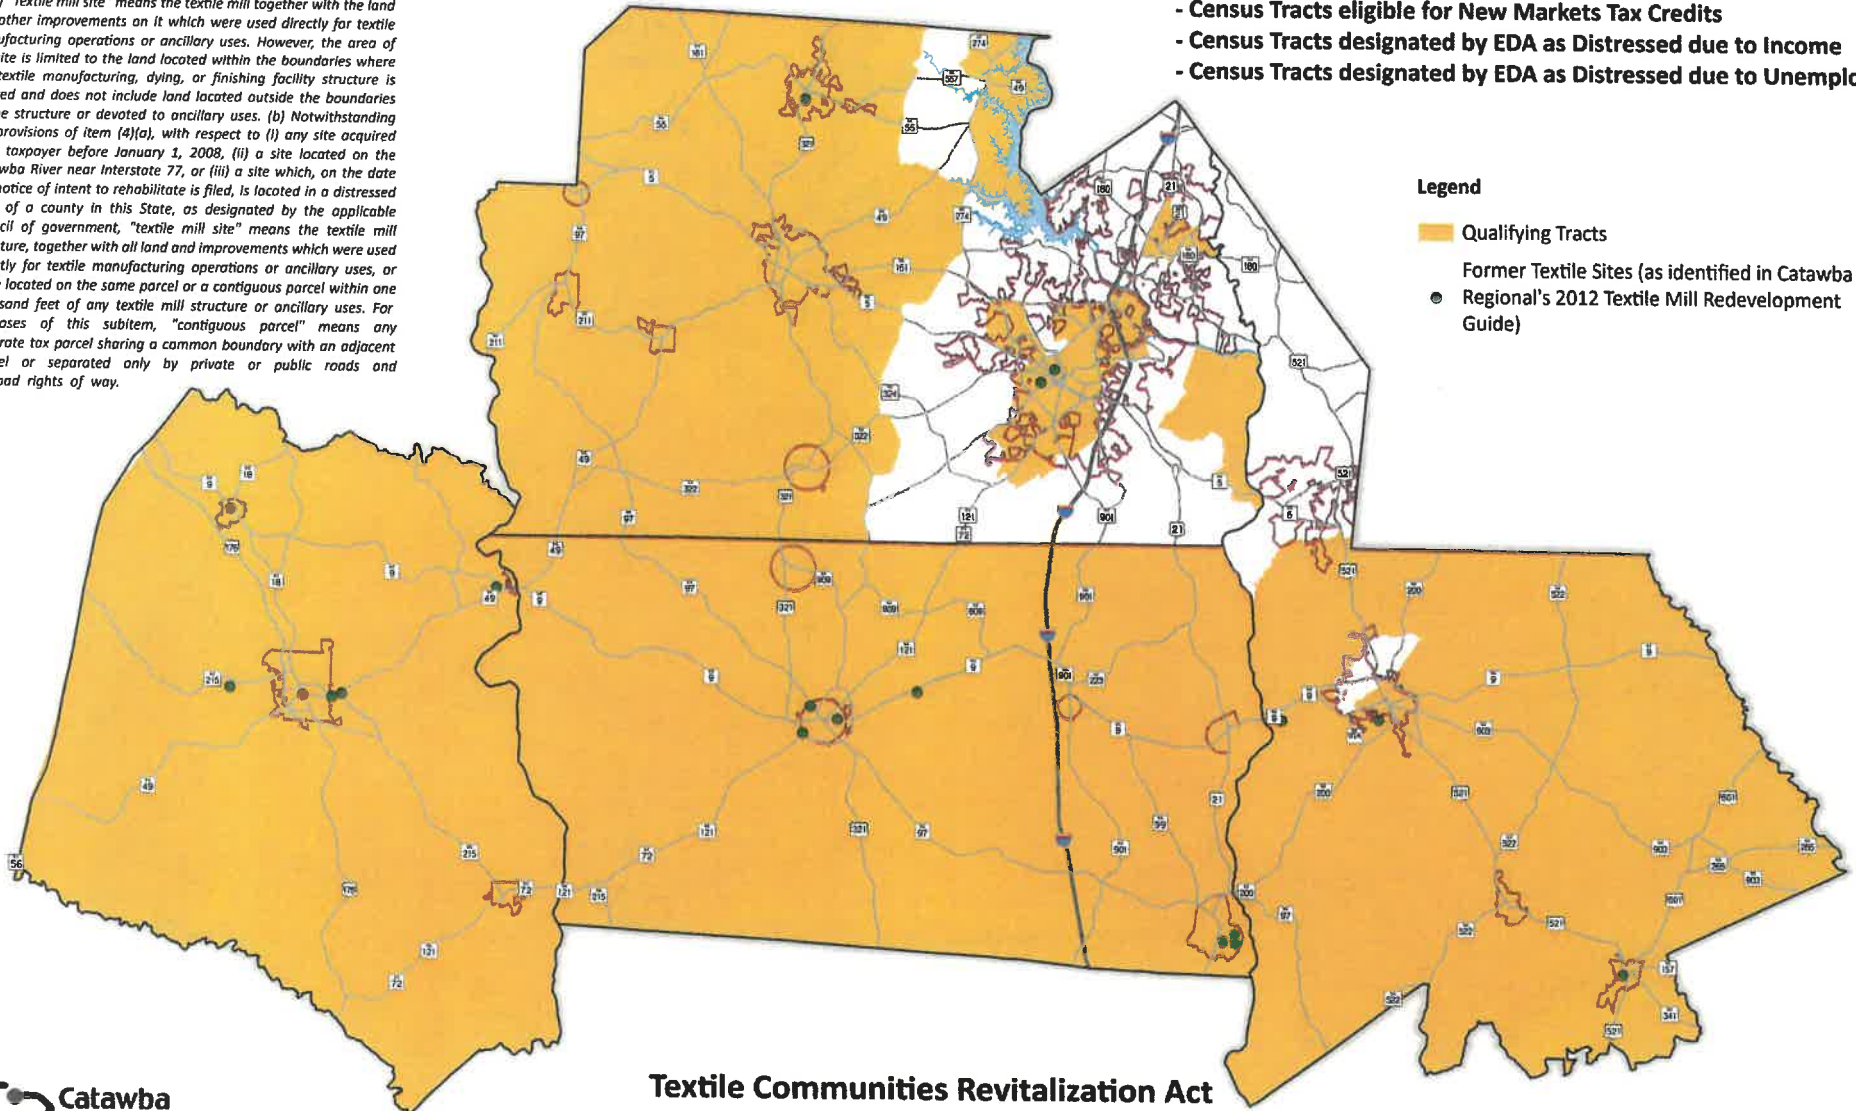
"Textile mill site" means the textile mill together with the land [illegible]other improvements on it which were used directly for textile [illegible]facturing operations or ancillary uses. However, the area of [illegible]ite is limited to the land located within the boundaries where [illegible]extile manufacturing, dying, or finishing facility structure is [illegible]ed and does not include land located outside the boundaries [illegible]e structure or devoted to ancillary uses. (b) Notwithstanding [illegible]provisions of item (4)(a), with respect to (i) any site acquired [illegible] taxpayer before January 1, 2008, (ii) a site located on the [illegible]wba River near Interstate 77, or (iii) a site which, on the date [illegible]otice of intent to rehabilitate is filed, is located in a distressed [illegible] of a county in this State, as designated by the applicable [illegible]cil of government, "textile mill site" means the textile mill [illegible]ture, together with all land and improvements which were used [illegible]tly for textile manufacturing operations or ancillary uses, or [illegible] located on the same parcel or a contiguous parcel within one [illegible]sand feet of any textile mill structure or ancillary uses. For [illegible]oses of this subitem, "contiguous parcel" means any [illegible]rate tax parcel sharing a common boundary with an adjacent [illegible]el or separated only by private or public roads and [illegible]oad rights of way.

- Census Tracts eligible for New Markets Tax Credits
- Census Tracts designated by EDA as Distressed due to Income
- Census Tracts designated by EDA as Distressed due to Unemplo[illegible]

Legend

Qualifying Tracts

Former Textile Sites (as identified in Catawba Regional's 2012 Textile Mill Redevelopment Guide)

Catawba

Textile Communities Revitalization Act